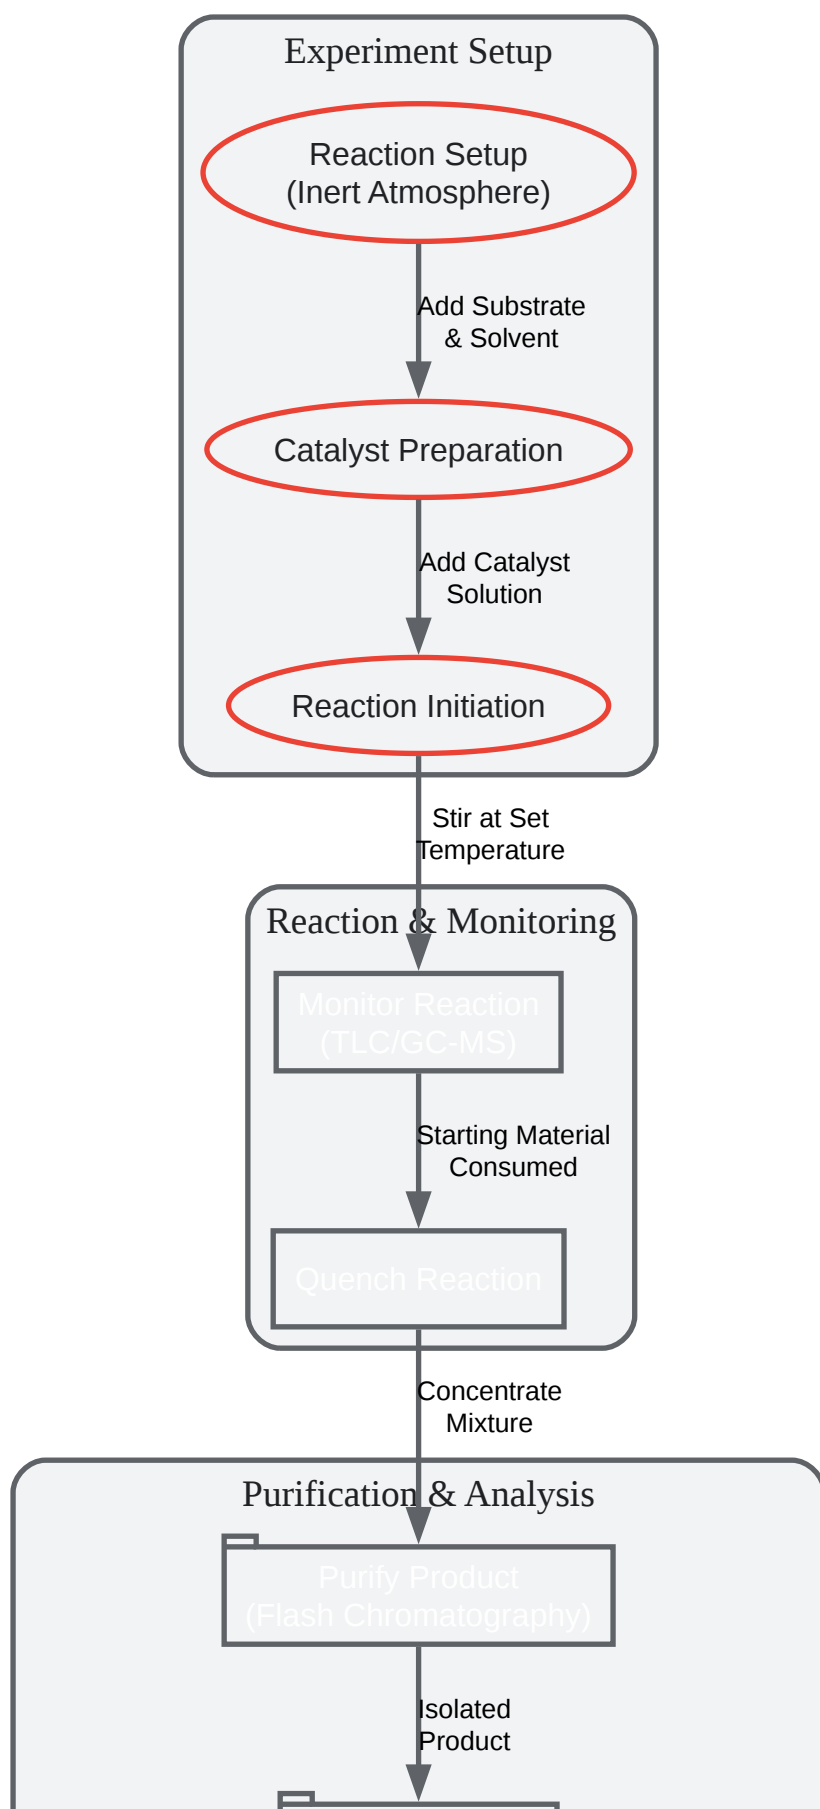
Experiment Setup

Reaction Setup
(Inert Atmosphere)

Add Substrate
& Solvent

Catalyst Preparation

Add Catalyst
Solution

Reaction Initiation

Stir at Set
Temperature

Reaction & Monitoring

Monitor Reaction
(TLC/GC-MS)

Starting Material
Consumed

Quench Reaction

Concentrate
Mixture

Purification & Analysis

Purify Product
(Flash Chromatography)

Isolated
Product